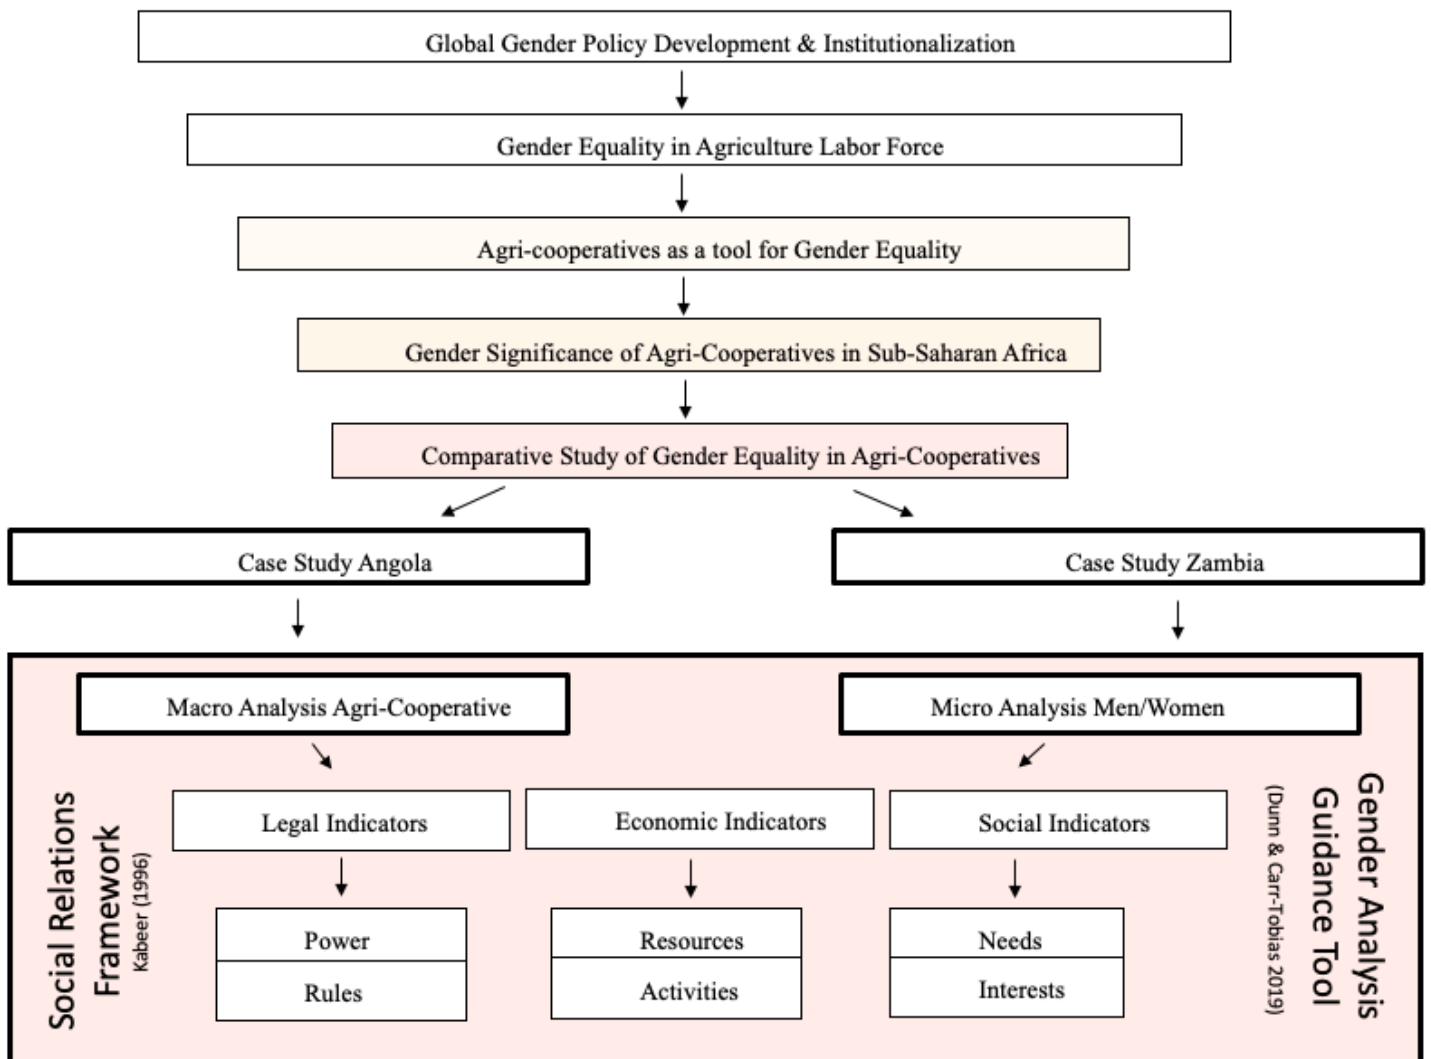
Global Gender Policy Development & Institutionalization

Gender Equality in Agriculture Labor Force

Agri-cooperatives as a tool for Gender Equality

Gender Significance of Agri-Cooperatives in Sub-Saharan Africa

Comparative Study of Gender Equality in Agri-Cooperatives

Case Study Angola

Case Study Zambia

Macro Analysis Agri-Cooperative

Micro Analysis Men/Women

Social Relations Framework
Kabeer (1996)

Legal Indicators

Economic Indicators

Social Indicators

Power

Rules

Resources

Activities

Needs

Interests

Gender Analysis Guidance Tool
(Dunn & Carr-Tobias 2019)